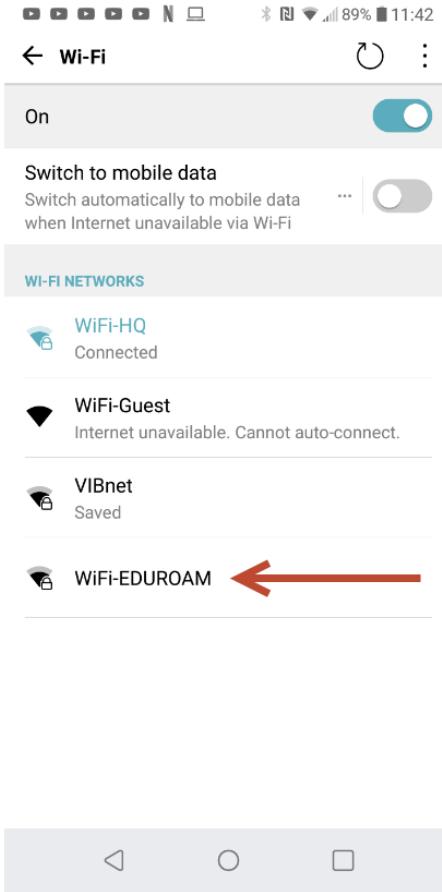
89% 11:42

Wi-Fi

On

Switch to mobile data
Switch automatically to mobile data when Internet unavailable via Wi-Fi

WI-FI NETWORKS

WiFi-HQ
Connected

WiFi-Guest
Internet unavailable. Cannot auto-connect.

VIBnet
Saved

WiFi-EDUROAM